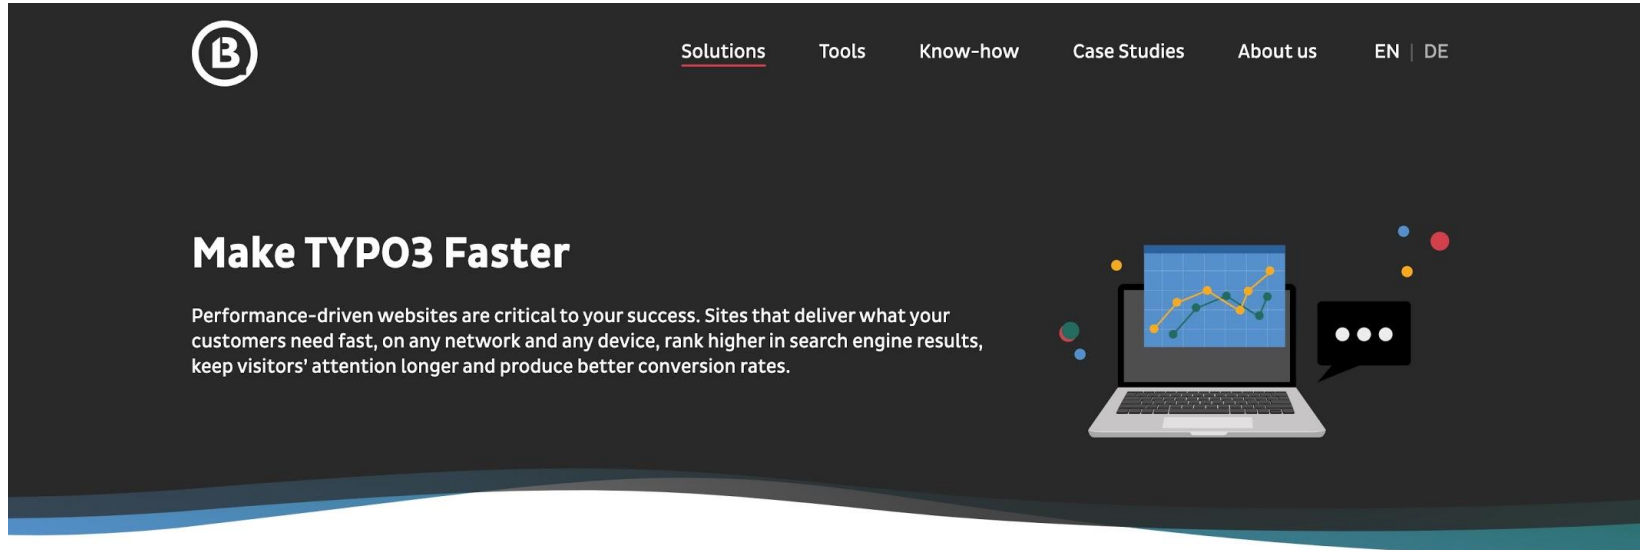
B

Solutions Tools Know-how Case Studies About us EN | DE

Make TYPO3 Faster

Performance-driven websites are critical to your success. Sites that deliver what your customers need fast, on any network and any device, rank higher in search engine results, keep visitors' attention longer and produce better conversion rates.